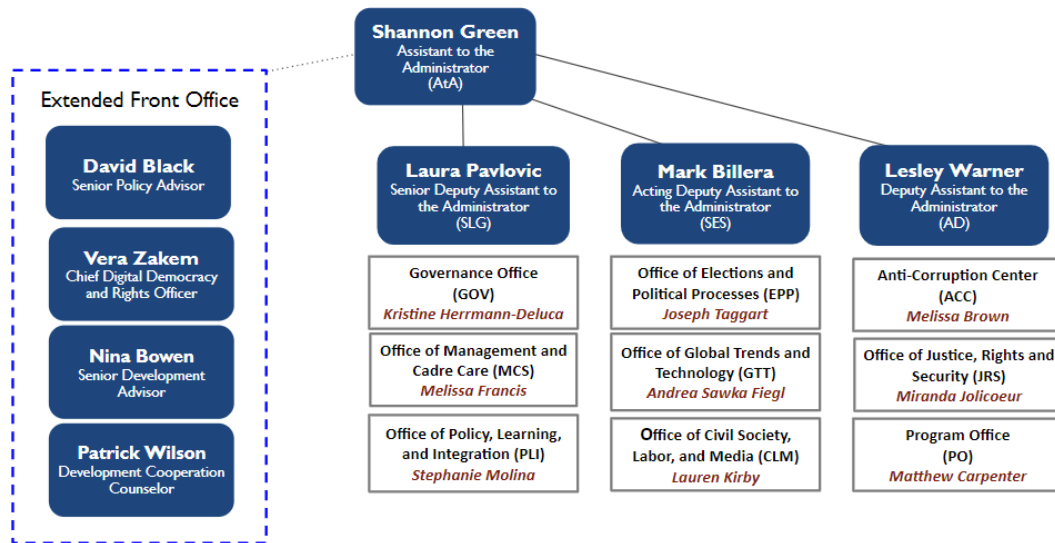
Shannon Green
Assistant to the Administrator (AtA)

Extended Front Office

David Black
Senior Policy Advisor

Vera Zakem
Chief Digital Democracy and Rights Officer

Nina Bowen
Senior Development Advisor

Patrick Wilson
Development Cooperation Counselor

Laura Pavlovic
Senior Deputy Assistant to the Administrator (SLG)

Governance Office (GOV)
Kristine Herrmann-Deluca

Office of Management and Cadre Care (MCS)
Melissa Francis

Office of Policy, Learning, and Integration (PLI)
Stephanie Molina

Mark Billera
Acting Deputy Assistant to the Administrator (SES)

Office of Elections and Political Processes (EPP)
Joseph Taggart

Office of Global Trends and Technology (GTT)
Andrea Sawka Fiegl

Office of Civil Society, Labor, and Media (CLM)
Lauren Kirby

Lesley Warner
Deputy Assistant to the Administrator (AD)

Anti-Corruption Center (ACC)
Melissa Brown

Office of Justice, Rights and Security (JRS)
Miranda Jolicoeur

Program Office (PO)
Matthew Carpenter